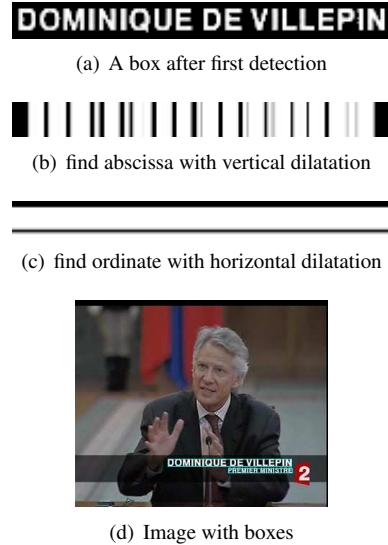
DOMINIQUE DE VILLEPIN

(a) A box after first detection

(b) find abscissa with vertical dilatation

(c) find ordinate with horizontal dilatation

DOMINIQUE DE VILLEPIN
PREMIER MINISTRE
2

(d) Image with boxes